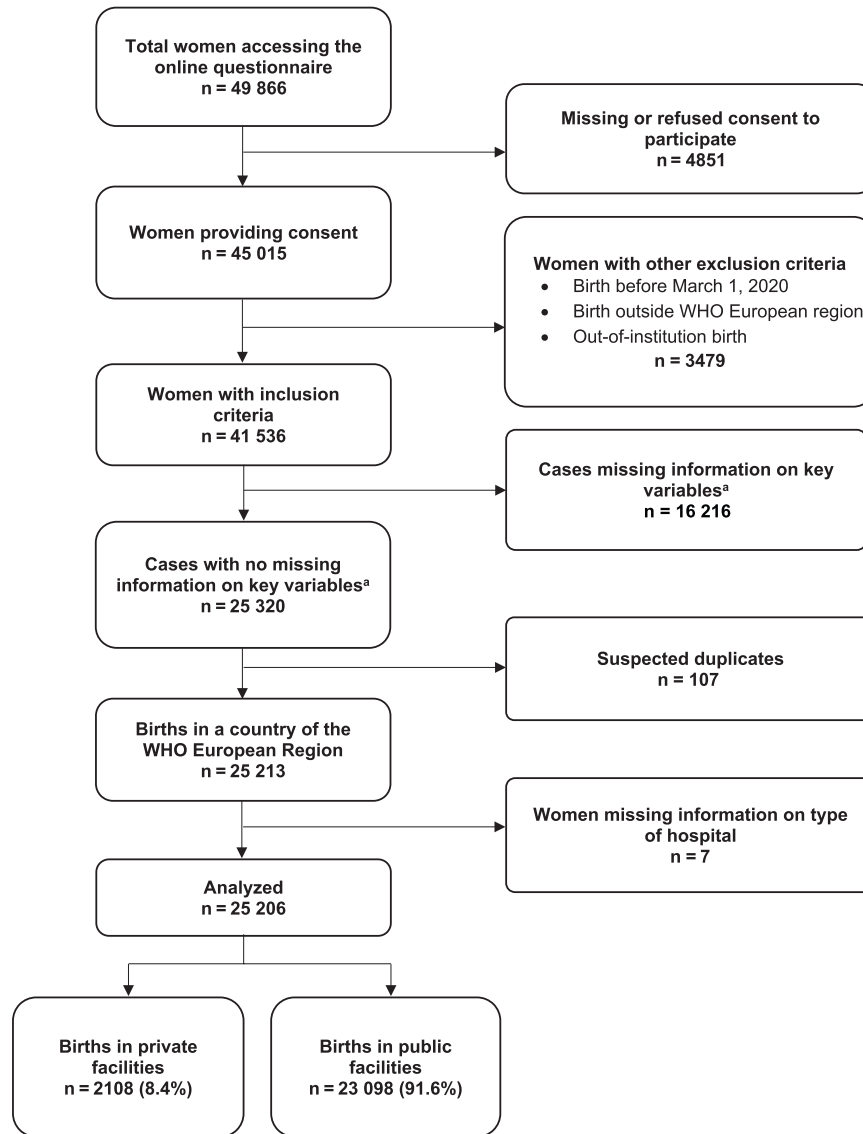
Total women accessing the online questionnaire
n = 49 866

Missing or refused consent to participate
n = 4851

Women providing consent
n = 45 015

Women with other exclusion criteria
- Birth before March 1, 2020
- Birth outside WHO European region
- Out-of-institution birth

n = 3479

Women with inclusion criteria
n = 41 536

Cases missing information on key variables$^{a}$
n = 16 216

Cases with no missing information on key variables$^{a}$
n = 25 320

Suspected duplicates
n = 107

Births in a country of the WHO European Region
n = 25 213

Women missing information on type of hospital
n = 7

Analyzed
n = 25 206

Births in private facilities
n = 2108 (8.4%)

Births in public facilities
n = 23 098 (91.6%)